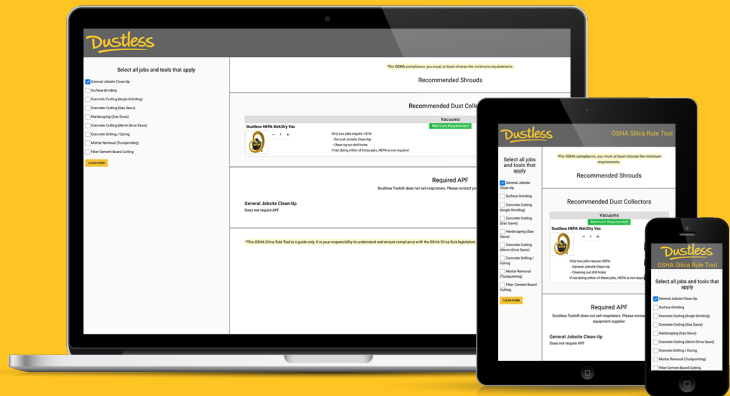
Dustless

Select all jobs and tools that apply

General Jobsite Clean-Up
Surface Grinding
Concrete Cutting (Angle Grinding)
Concrete Cutting (Gas Saws)
Hardscaping (Gas Saws)
Concrete Cutting (Worm Drive Saws)
Concrete Drilling / Coring
Mortar Removal (Tuckpointing)
Fiber Cement Board Cutting

CLEAR FORM

*For OSHA compliance, you must at least choose the minimum requirements.

Recommended Shrouds

Recommended Dust Collectors

Vacuums
Minimum Requirement

Dustless HEPA Wet/Dry Vac

Only two jobs require HEPA:
- General Jobsite Clean-Up
- Cleaning out drill holes
If not doing either of these jobs, HEPA is not required

Required APF
Dustless Tools® does not sell respirators. Please contact your equipment supplier.

General Jobsite Clean-Up
Does not require APF

*This OSHA Silica Rule Tool is a guide only. It is your responsibility to understand and ensure compliance with the OSHA Silica Rule legislation.

Dustless
OSHA Silica Rule Tool

Select all jobs and tools that apply

General Jobsite Clean-Up
Surface Grinding
Concrete Cutting (Angle Grinding)
Concrete Cutting (Gas Saws)
Hardscaping (Gas Saws)
Concrete Cutting (Worm Drive Saws)
Concrete Drilling / Coring
Mortar Removal (Tuckpointing)
Fiber Cement Board Cutting

CLEAR FORM

*For OSHA compliance, you must at least choose the minimum requirements.

Recommended Shrouds

Recommended Dust Collectors

Vacuums
Minimum Requirement

Only two jobs require HEPA:
- General Jobsite Clean-Up
- Cleaning out drill holes
If not doing either of these jobs, HEPA is not required

Required APF
Dustless Tools® does not sell respirators. Please contact your equipment supplier.

General Jobsite Clean-Up
Does not require APF

Dustless
OSHA Silica Rule Tool

Select all jobs and tools that apply

General Jobsite Clean-Up
Surface Grinding
Concrete Cutting (Angle Grinding)
Concrete Cutting (Gas Saws)
Hardscaping (Gas Saws)
Concrete Cutting (Worm Drive Saws)
Concrete Drilling / Coring
Mortar Removal (Tuckpointing)
Fiber Cement Board Cutting